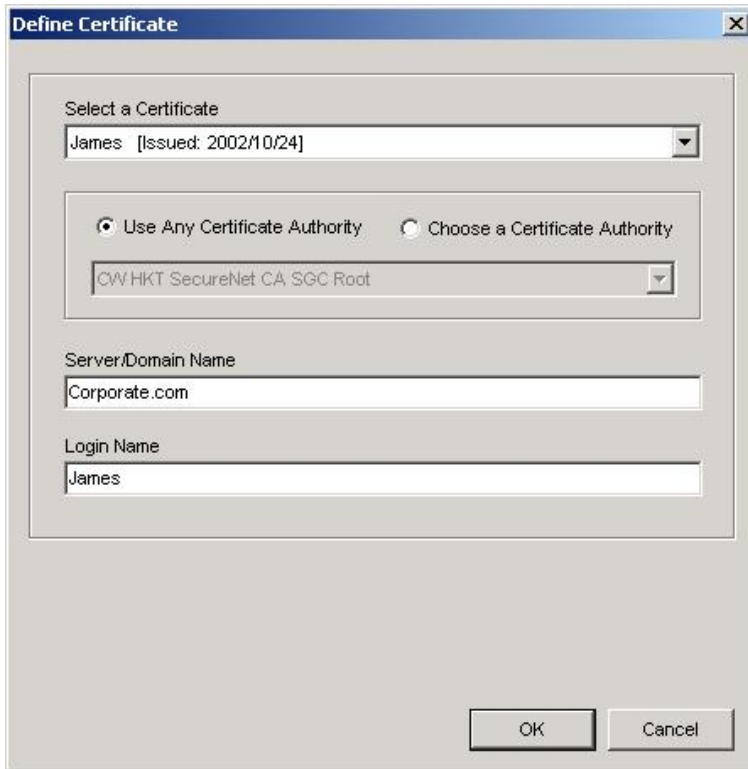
Define Certificate

Select a Certificate

James [Issued: 2002/10/24]

Use Any Certificate Authority

Choose a Certificate Authority

CW HKT SecureNet CA SGC Root

Server/Domain Name

Corporate.com

Login Name

James

OK

Cancel